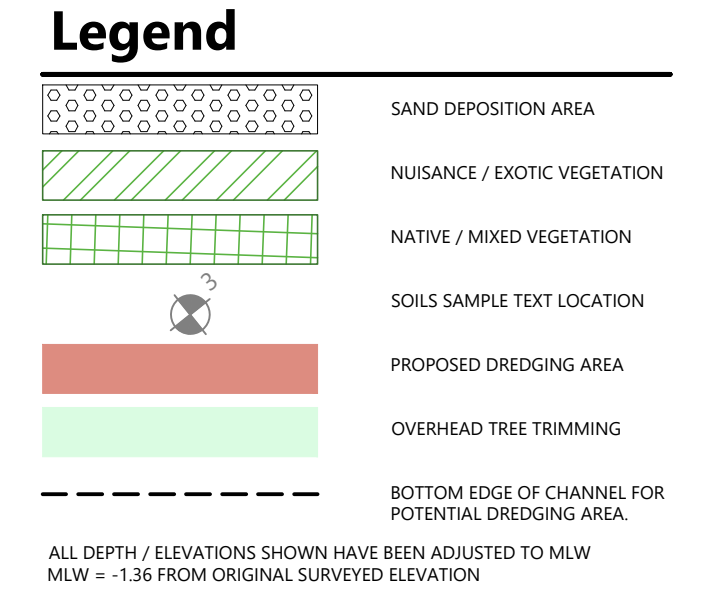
Legend

SAND DEPOSITION AREA

NUISANCE / EXOTIC VEGETATION

NATIVE / MIXED VEGETATION

3

SOILS SAMPLE TEXT LOCATION

PROPOSED DREDGING AREA

OVERHEAD TREE TRIMMING

BOTTOM EDGE OF CHANNEL FOR POTENTIAL DREDGING AREA.

ALL DEPTH / ELEVATIONS SHOWN HAVE BEEN ADJUSTED TO MLW
MLW = -1.36 FROM ORIGINAL SURVEYED ELEVATION